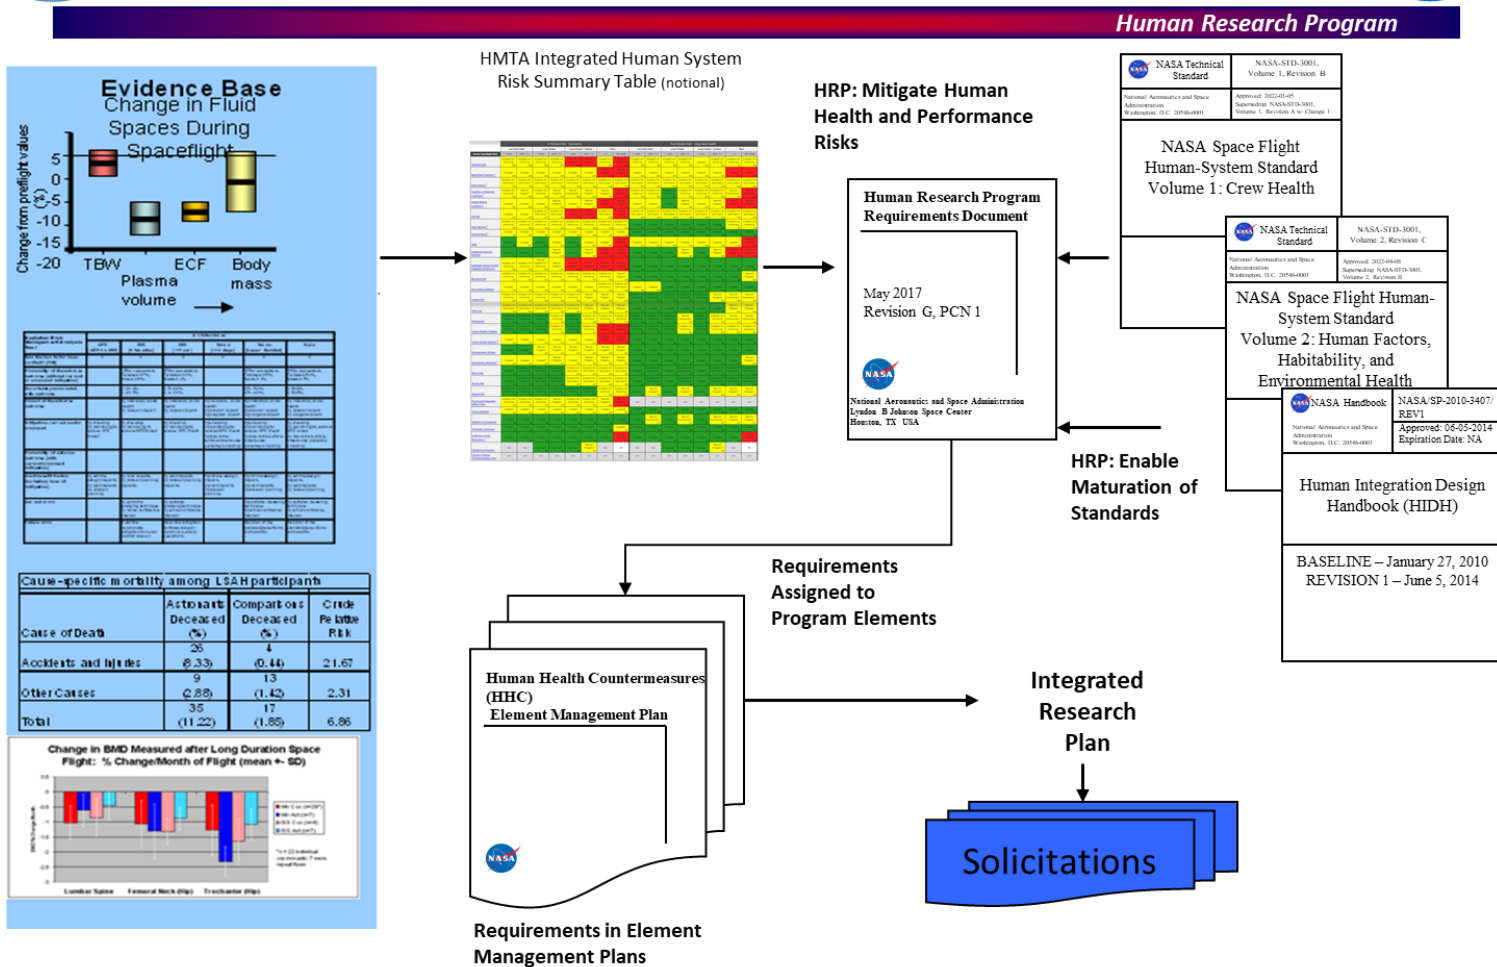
Human Research Program

Evidence Base
Change in Fluid Spaces During Spaceflight

Change from preflight values (%)
5
0
-5
-10
-15
-20
TBW
Plasma volume
ECF
Body mass

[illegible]

Cause-specific mortality among LSAH participants

| Cause of Death | Astronauts Deceased (%) | Comparisons Deceased (%) | Crude Relative Risk |
|---|---|---|---|
| Accidents and Injuries | 26 (8.33) | 4 (0.44) | 21.67 |
| Other Causes | 9 (2.88) | 13 (1.42) | 2.31 |
| Total | 35 (11.22) | 17 (1.85) | 6.86 |

Change in BMD Measured after Long Duration Space Flight: % Change/Month of Flight (mean +- SD)

Lumbar Spine
Femoral Neck (Hip)
Trochanter (Hip)

HMTA Integrated Human System Risk Summary Table (notional)

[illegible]

HRP: Mitigate Human Health and Performance Risks

Human Research Program Requirements Document

May 2017
Revision G, PCN 1

NASA
National Aeronautics and Space Administration
Lyndon B Johnson Space Center
Houston, TX USA

NASA Technical Standard
NASA-STD-3001, Volume 1, Revision B
National Aeronautics and Space Administration Washington, D.C. 20546-0001
Approved: 2022-01-05
Superseding NASA-STD-3001, Volume 1, Revision A w/ Change 1

NASA Space Flight Human-System Standard Volume 1: Crew Health

NASA Technical Standard
NASA-STD-3001, Volume 2, Revision C
National Aeronautics and Space Administration Washington, D.C. 20546-0001
Approved: 2022-06-08
Superseding NASA-STD-3001, Volume 2, Revision B

NASA Space Flight Human-System Standard Volume 2: Human Factors, Habitability, and Environmental Health

NASA Handbook
NASA/SP-2010-3407/REV1
National Aeronautics and Space Administration Washington, D.C. 20546-0001
Approved: 06-05-2014
Expiration Date: NA

Human Integration Design Handbook (HIDH)

BASELINE – January 27, 2010
REVISION 1 – June 5, 2014

HRP: Enable Maturation of Standards

Requirements Assigned to Program Elements

Human Health Countermeasures (HHC)
Element Management Plan

NASA

Requirements in Element Management Plans

Integrated Research Plan

Solicitations